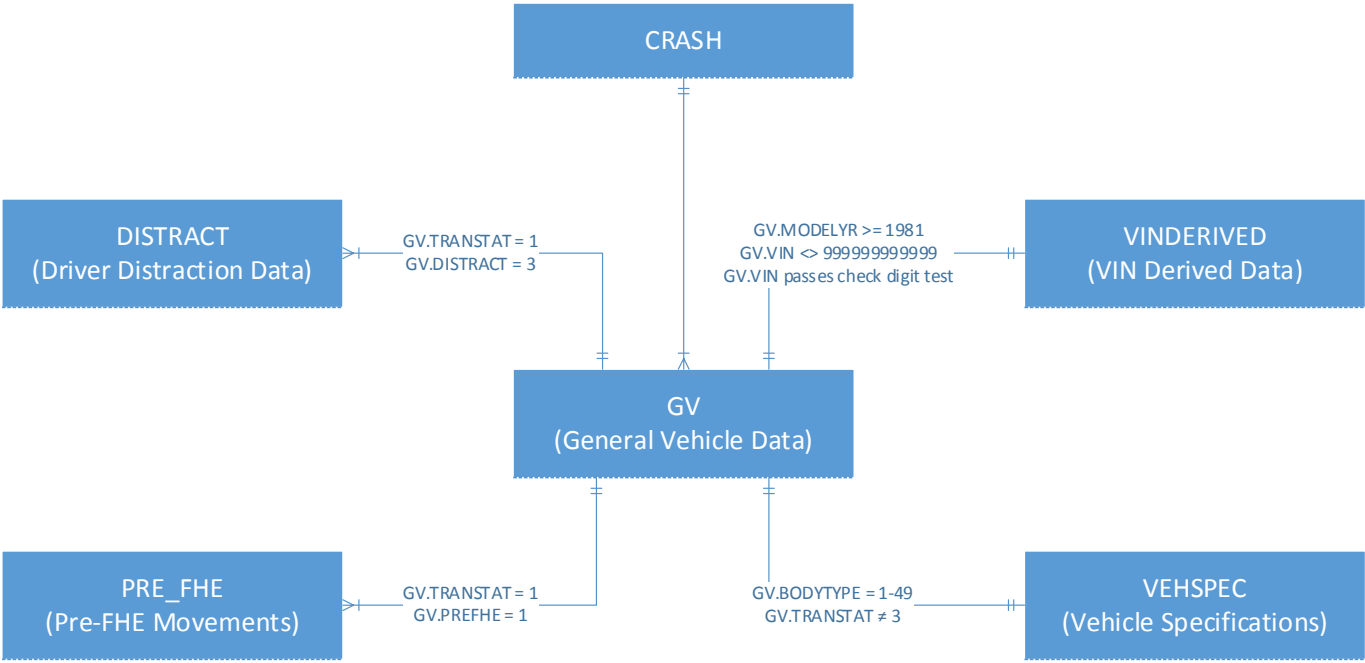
CRASH

DISTRACT
(Driver Distraction Data)

GV.TRANSTAT = 1
GV.DISTRACT = 3

GV.MODELYR >= 1981
GV.VIN <> 999999999999
GV.VIN passes check digit test

VINDERIVED
(VIN Derived Data)

GV
(General Vehicle Data)

PRE_FHE
(Pre-FHE Movements)

GV.TRANSTAT = 1
GV.PREFHE = 1

GV.BODYTYPE = 1-49
GV.TRANSTAT ≠ 3

VEHSPEC
(Vehicle Specifications)